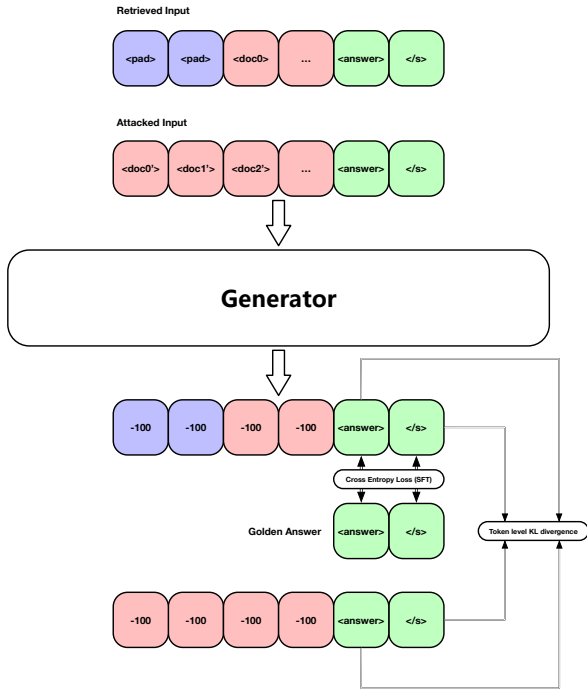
Retrieved Input

<pad> <pad> <doc0> ... <answer> </s>

Attacked Input

<doc0'> <doc1'> <doc2'> ... <answer> </s>

Generator

-100 -100 -100 -100 <answer> </s>

Cross Entropy Loss (SFT)

Golden Answer <answer> </s>

Token level KL divergence

-100 -100 -100 -100 <answer> </s>